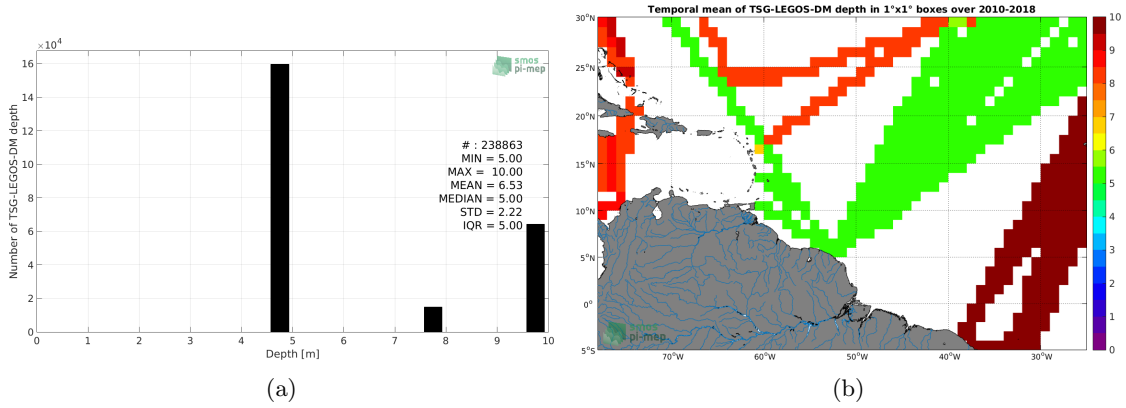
$\times 10^4$

16

14

12

10

8

6

4

2

0

Number of TSG-LEGOS-DM depth

smos pi-mep

# : 238863
MIN = 5.00
MAX = 10.00
MEAN = 6.53
MEDIAN = 5.00
STD = 2.22
IQR = 5.00

0 1 2 3 4 5 6 7 8 9 10

Depth [m]

(a)

Temporal mean of TSG-LEGOS-DM depth in 1°x1° boxes over 2010-2018

30°N

25°N

20°N

15°N

10°N

5°N

0°

5°S

70°W 60°W 50°W 40°W 30°W

smos pi-mep

10 9 8 7 6 5 4 3 2 1 0

(b)